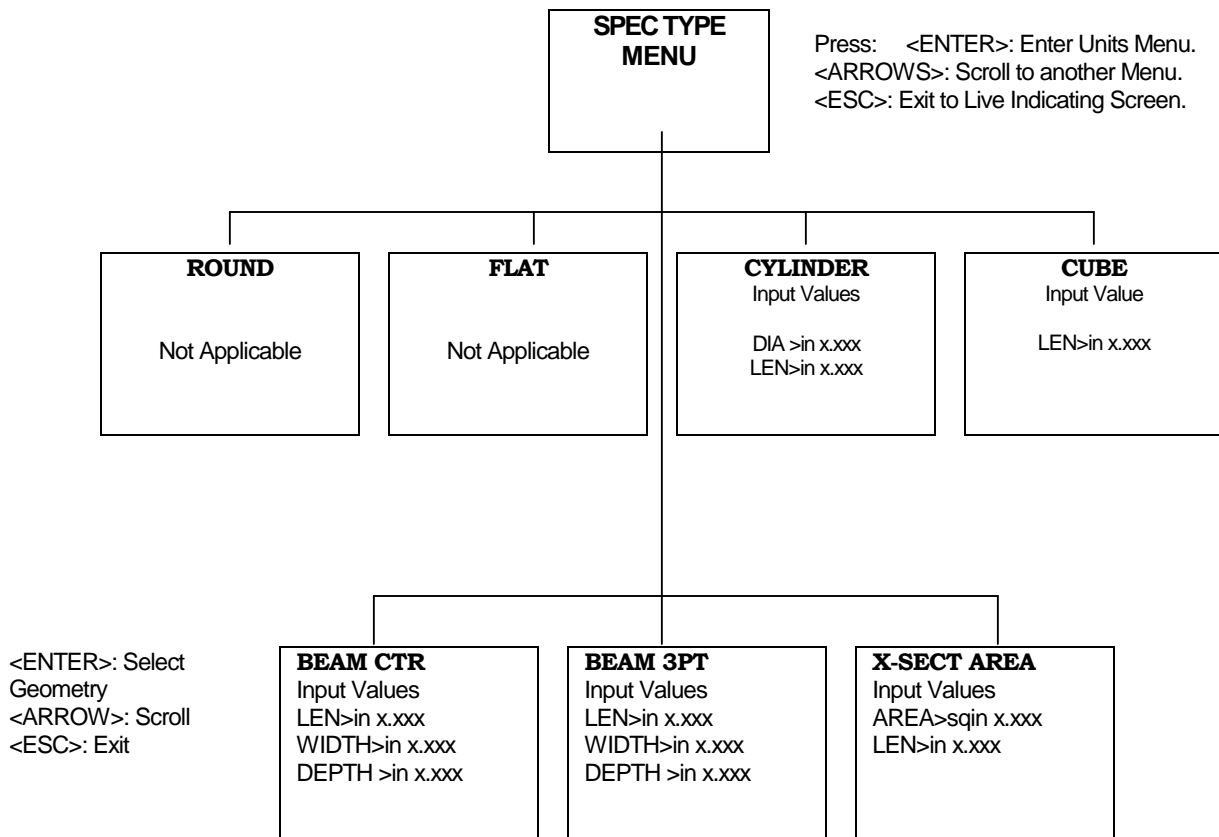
SPEC TYPE MENU

Press: <ENTER>: Enter Units Menu.
<ARROWS>: Scroll to another Menu.
<ESC>: Exit to Live Indicating Screen.

ROUND

Not Applicable

FLAT

Not Applicable

CYLINDER
Input Values

DIA >in x.xxx
LEN>in x.xxx

CUBE
Input Value

LEN>in x.xxx

<ENTER>: Select Geometry
<ARROW>: Scroll
<ESC>: Exit

BEAM CTR
Input Values
LEN>in x.xxx
WIDTH>in x.xxx
DEPTH >in x.xxx

BEAM 3PT
Input Values
LEN>in x.xxx
WIDTH>in x.xxx
DEPTH >in x.xxx

X-SECT AREA
Input Values
AREA>sqin x.xxx
LEN>in x.xxx